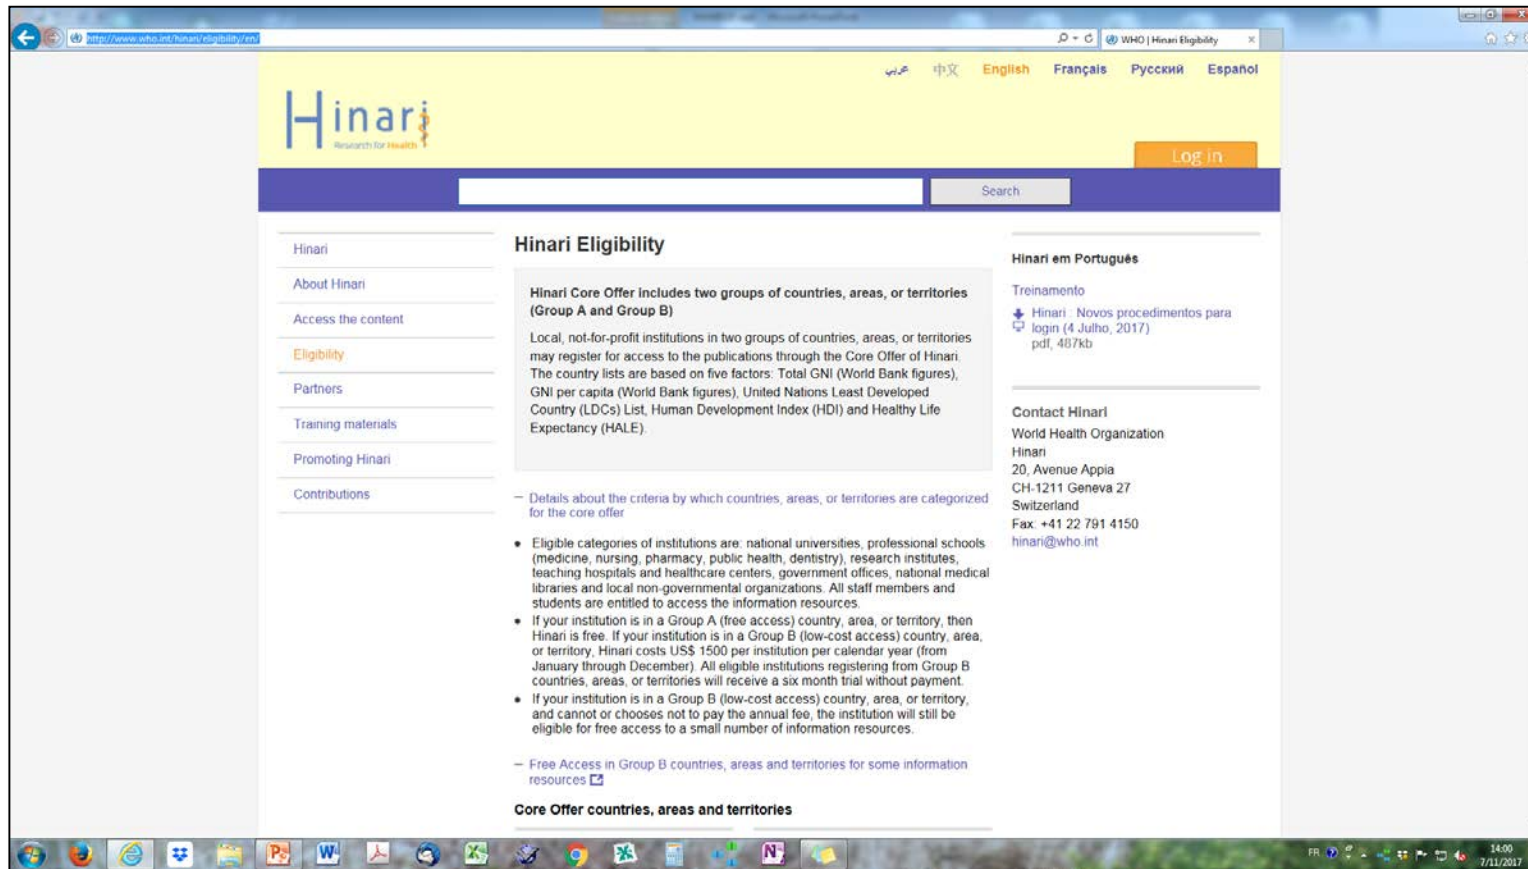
http://www.who.int/hinari/eligibility/en/

WHO | Hinari Eligibility

عربي 中文 English Français Русский Español

Hinari
Research for Health

Log in

Search

Hinari
About Hinari
Access the content
Eligibility
Partners
Training materials
Promoting Hinari
Contributions

Hinari Eligibility

Hinari Core Offer includes two groups of countries, areas, or territories (Group A and Group B)

Local, not-for-profit institutions in two groups of countries, areas, or territories may register for access to the publications through the Core Offer of Hinari. The country lists are based on five factors: Total GNI (World Bank figures), GNI per capita (World Bank figures), United Nations Least Developed Country (LDCs) List, Human Development Index (HDI) and Healthy Life Expectancy (HALE).

— Details about the criteria by which countries, areas, or territories are categorized for the core offer

• Eligible categories of institutions are: national universities, professional schools (medicine, nursing, pharmacy, public health, dentistry), research institutes, teaching hospitals and healthcare centers, government offices, national medical libraries and local non-governmental organizations. All staff members and students are entitled to access the information resources.
• If your institution is in a Group A (free access) country, area, or territory, then Hinari is free. If your institution is in a Group B (low-cost access) country, area, or territory, Hinari costs US$ 1500 per institution per calendar year (from January through December). All eligible institutions registering from Group B countries, areas, or territories will receive a six month trial without payment.
• If your institution is in a Group B (low-cost access) country, area, or territory, and cannot or chooses not to pay the annual fee, the institution will still be eligible for free access to a small number of information resources.

— Free Access in Group B countries, areas and territories for some information resources

Core Offer countries, areas and territories

Hinari em Português

Treinamento

Hinari : Novos procedimentos para login (4 Julho, 2017)
pdf, 487kb

Contact Hinari
World Health Organization
Hinari
20, Avenue Appia
CH-1211 Geneva 27
Switzerland
Fax: +41 22 791 4150
hinari@who.int

FR
14:00
7/11/2017